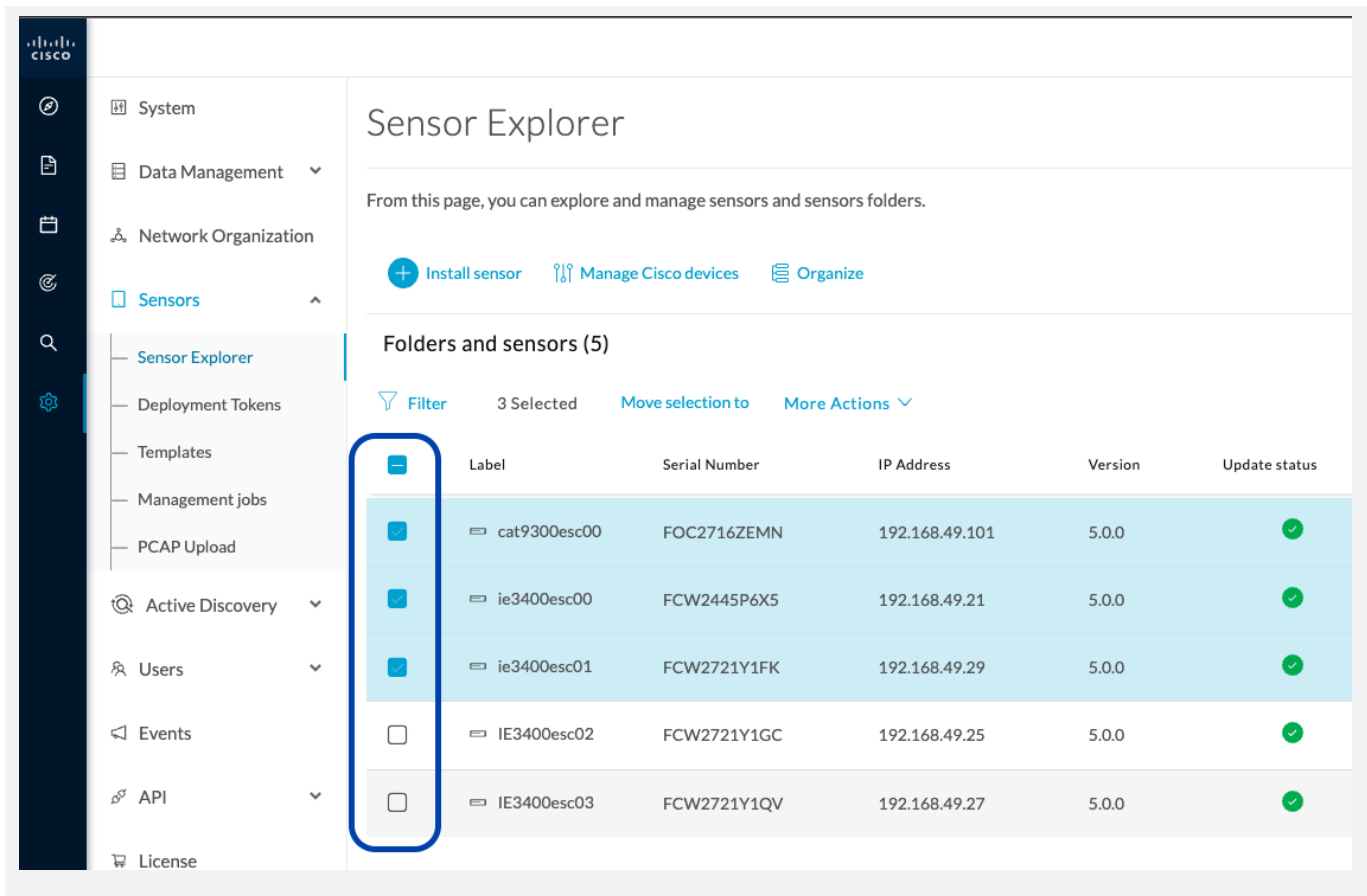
cisco

System

Data Management

Network Organization

Sensors

— Sensor Explorer

— Deployment Tokens

— Templates

— Management jobs

— PCAP Upload

Active Discovery

Users

Events

API

License

Sensor Explorer

From this page, you can explore and manage sensors and sensors folders.

Install sensor  Manage Cisco devices  Organize

Folders and sensors (5)

Filter  3 Selected  Move selection to  More Actions

| | Label | Serial Number | IP Address | Version | Update status |
|---|---|---|---|---|---|
| | cat9300esc00 | FOC2716ZEMN | 192.168.49.101 | 5.0.0 | |
| | ie3400esc00 | FCW2445P6X5 | 192.168.49.21 | 5.0.0 | |
| | ie3400esc01 | FCW2721Y1FK | 192.168.49.29 | 5.0.0 | |
| | IE3400esc02 | FCW2721Y1GC | 192.168.49.25 | 5.0.0 | |
| | IE3400esc03 | FCW2721Y1QV | 192.168.49.27 | 5.0.0 | |